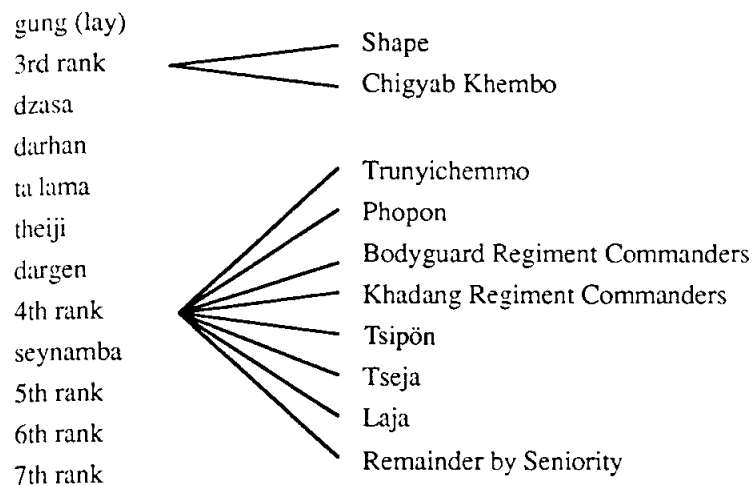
gung (lay)
3rd rank
dzasa
darhan
ta lama
theiji
dargen
4th rank
seynamba
5th rank
6th rank
7th rank

Shape
Chigyab Khembo

Trunyichemmo
Phopon
Bodyguard Regiment Commanders
Khadang Regiment Commanders
Tsipön
Tseja
Laja
Remainder by Seniority